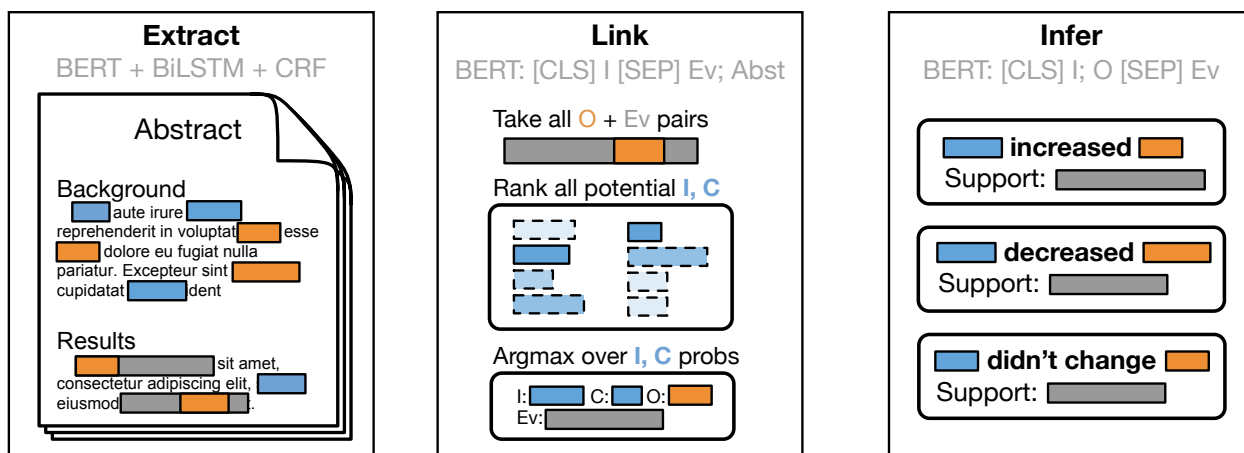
Extract
BERT + BiLSTM + CRF

Abstract

Background
aute irure reprehenderit in voluptat esse dolore eu fugiat nulla pariatur. Excepteur sint cupidatat dent

Results
sit amet, consectetur adipiscing elit, eiusmod .

Link
BERT: [CLS] I [SEP] Ev; Abst

Take all O + Ev pairs

Rank all potential I, C

Argmax over I, C probs

I: C: O:
Ev:

Infer
BERT: [CLS] I; O [SEP] Ev

increased
Support:

decreased
Support:

didn't change
Support: